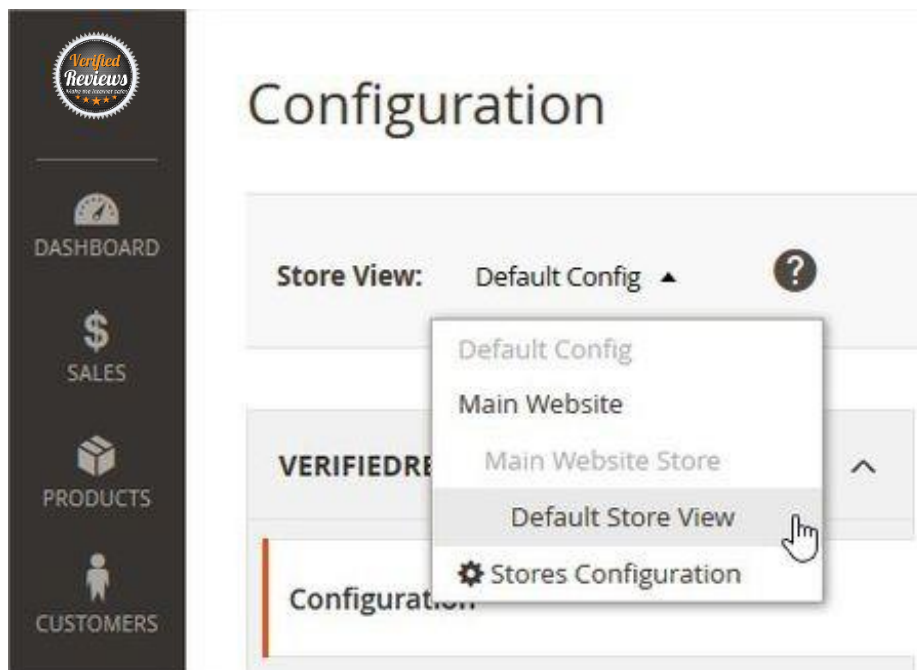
Verified Reviews
Make the internet safer

DASHBOARD
$
SALES
PRODUCTS
CUSTOMERS

Configuration

Store View: Default Config ▲ ?

Default Config
Main Website
Main Website Store
Default Store View
Stores Configuration

VERIFIEDRE

Configuration